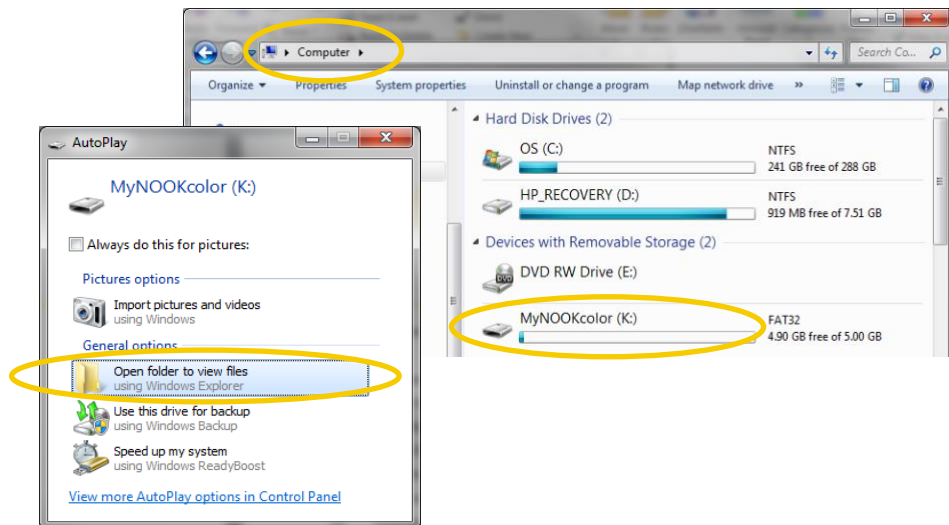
Computer

Search Co...

Organize ▾ Properties System properties Uninstall or change a program Map network drive »

Hard Disk Drives (2)

OS (C:)
NTFS
241 GB free of 288 GB

HP_RECOVERY (D:)
NTFS
919 MB free of 7.51 GB

Devices with Removable Storage (2)

DVD RW Drive (E:)

MyNOOKcolor (K:)
FAT32
4.90 GB free of 5.00 GB

AutoPlay

MyNOOKcolor (K:)

Always do this for pictures:

Pictures options

Import pictures and videos
using Windows

General options

Open folder to view files
using Windows Explorer

Use this drive for backup
using Windows Backup

Speed up my system
using Windows ReadyBoost

View more AutoPlay options in Control Panel